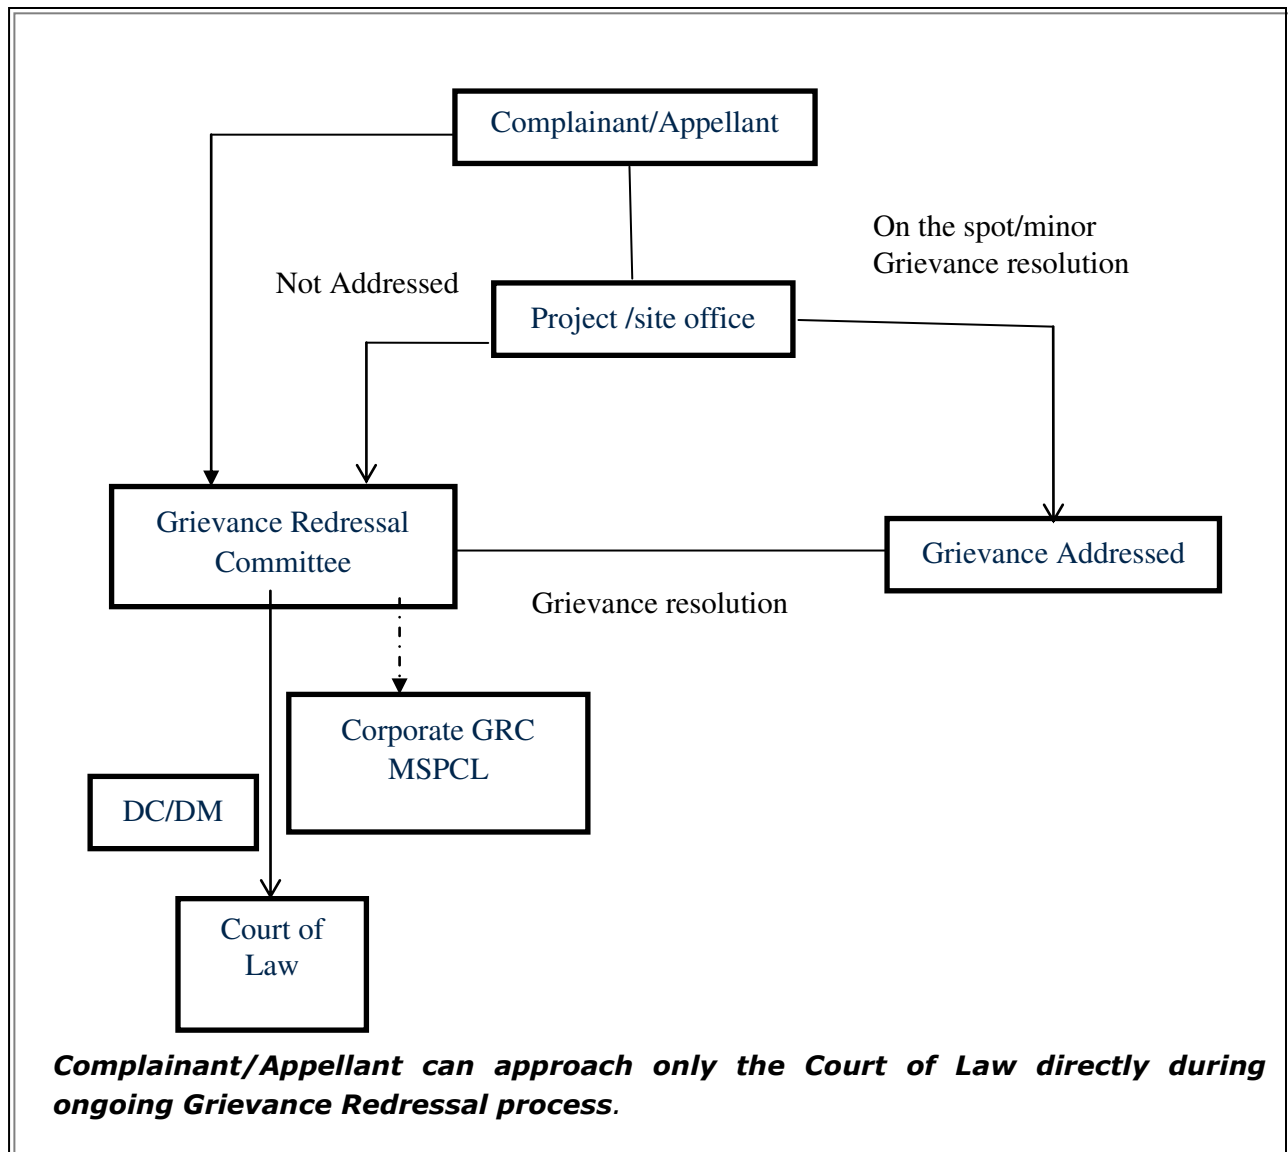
Complainant/Appellant

On the spot/minor Grievance resolution

Not Addressed

Project /site office

Grievance Redressal Committee

Grievance Addressed

Grievance resolution

Corporate GRC MSPCL

DC/DM

Court of Law

***Complainant/Appellant can approach only the Court of Law directly during ongoing Grievance Redressal process.***